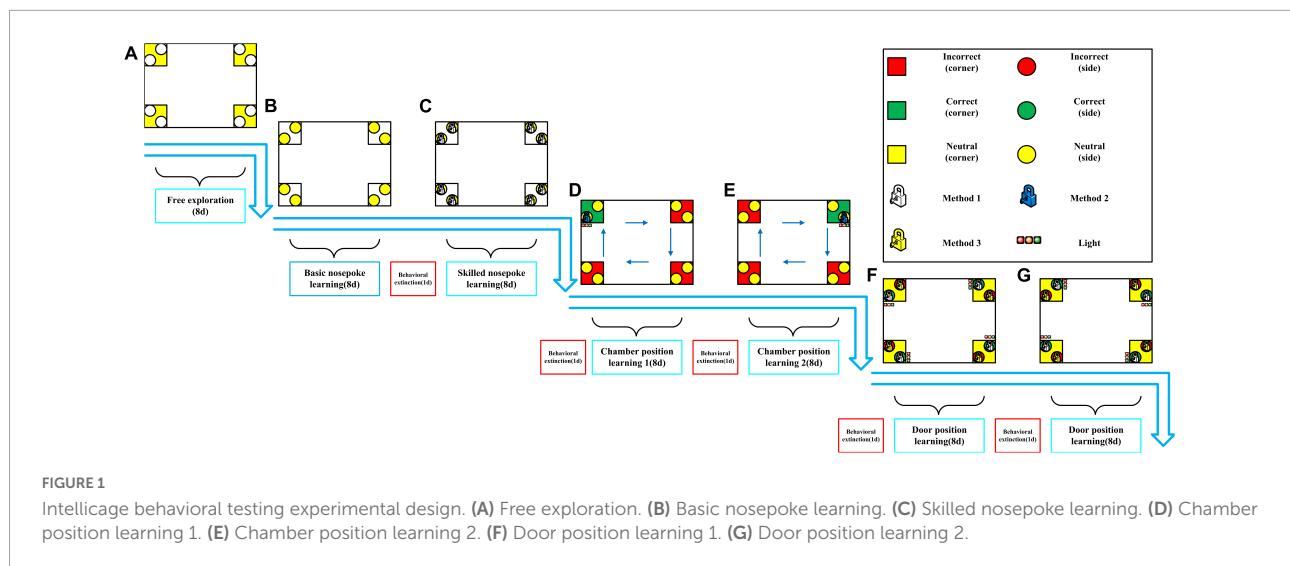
A

B

C

D

E

F

G

| | | | |
|---|---|---|---|
| | Incorrect (corner) | | Incorrect (side) |
| | Correct (corner) | | Correct (side) |
| | Neutral (corner) | | Neutral (side) |
| | Method 1 | | Method 2 |
| | Method 3 | | Light |

Free exploration (8d)

Basic nosepoke learning(8d)

Behavioral extinction(1d)

Skilled nosepoke learning(8d)

Behavioral extinction(1d)

Chamber position learning 1(8d)

Behavioral extinction(1d)

Chamber position learning 2(8d)

Behavioral extinction(1d)

Door position learning(8d)

Behavioral extinction(1d)

Door position learning(8d)

FIGURE 1

Intellicage behavioral testing experimental design. (A) Free exploration. (B) Basic nosepoke learning. (C) Skilled nosepoke learning. (D) Chamber position learning 1. (E) Chamber position learning 2. (F) Door position learning 1. (G) Door position learning 2.